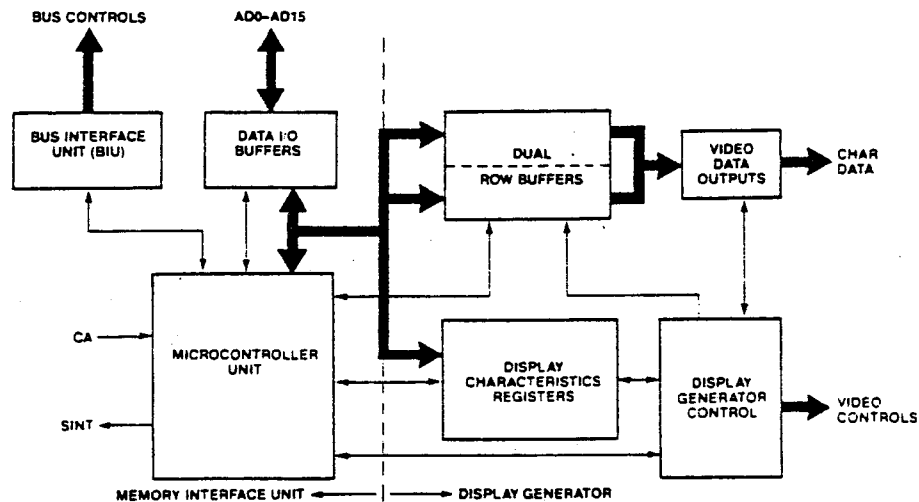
BUS CONTROLS

AD0–AD15

BUS INTERFACE UNIT (BIU)

DATA I/O BUFFERS

DUAL

ROW BUFFERS

VIDEO DATA OUTPUTS

CHAR DATA

CA

SINT

MICROCONTROLLER UNIT

DISPLAY CHARACTERISTICS REGISTERS

DISPLAY GENERATOR CONTROL

VIDEO CONTROLS

MEMORY INTERFACE UNIT

DISPLAY GENERATOR